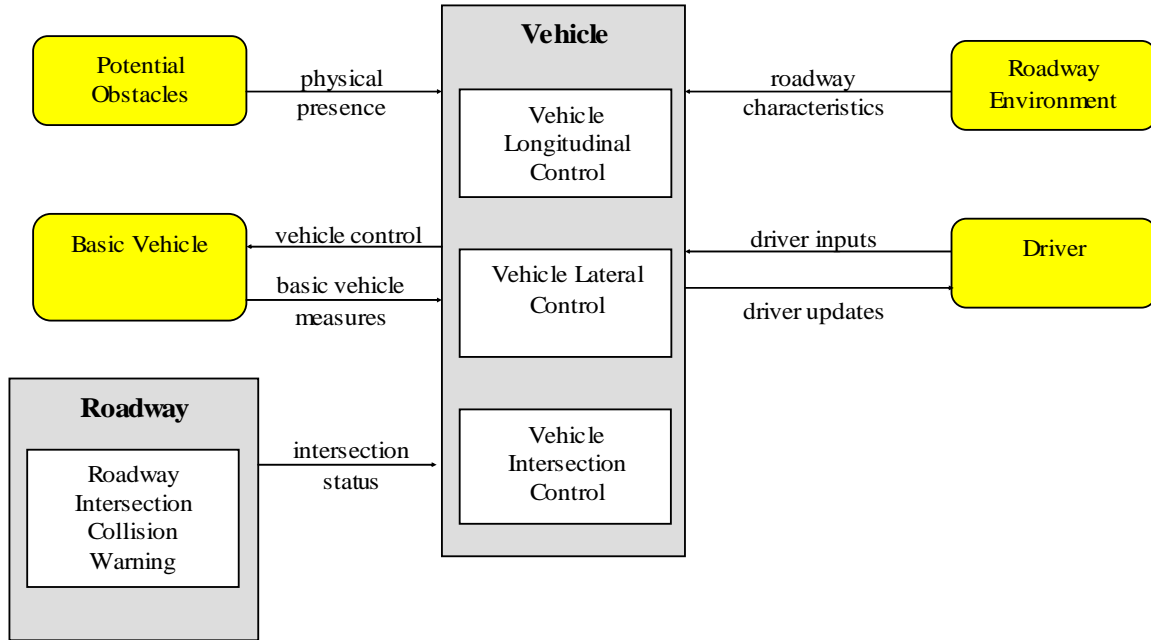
Potential Obstacles

physical presence

Vehicle

Vehicle Longitudinal Control

roadway characteristics

Roadway Environment

Basic Vehicle

vehicle control

basic vehicle measures

Vehicle Lateral Control

driver inputs

driver updates

Driver

Roadway

Roadway Intersection Collision Warning

intersection status

Vehicle Intersection Control